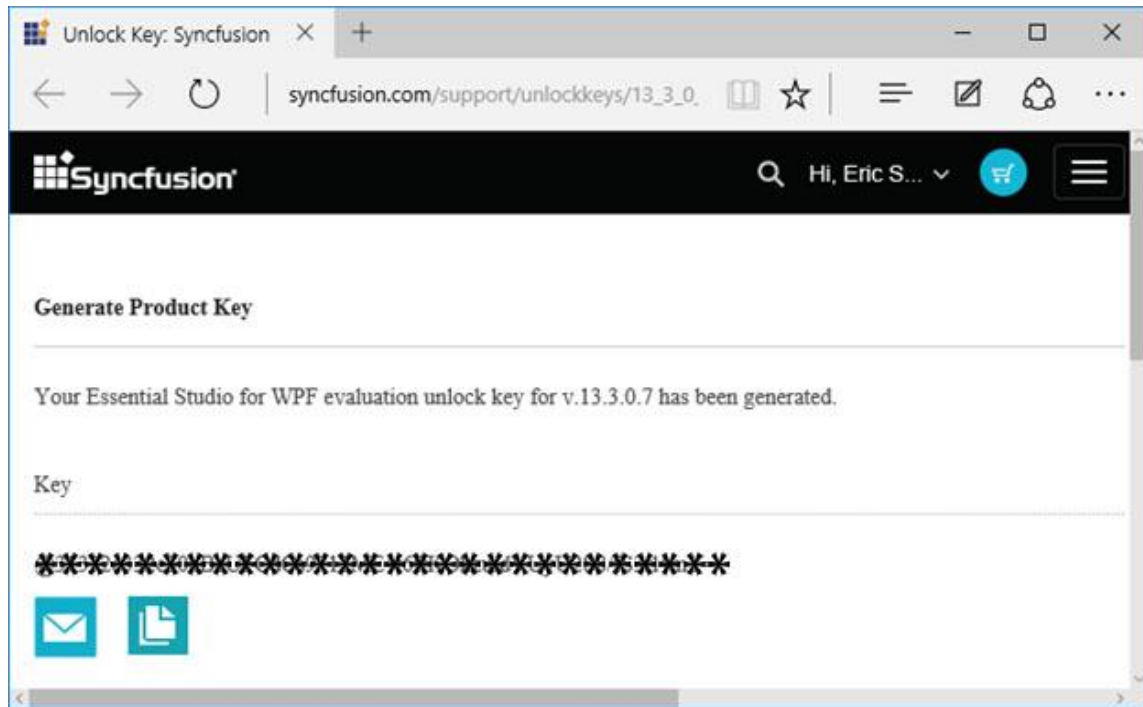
Unlock Key: Syncfusion

syncfusion.com/support/unlockkeys/13_3_0_

Syncfusion

Hi, Eric S...

Generate Product Key

Your Essential Studio for WPF evaluation unlock key for v.13.3.0.7 has been generated.

Key

*****************************